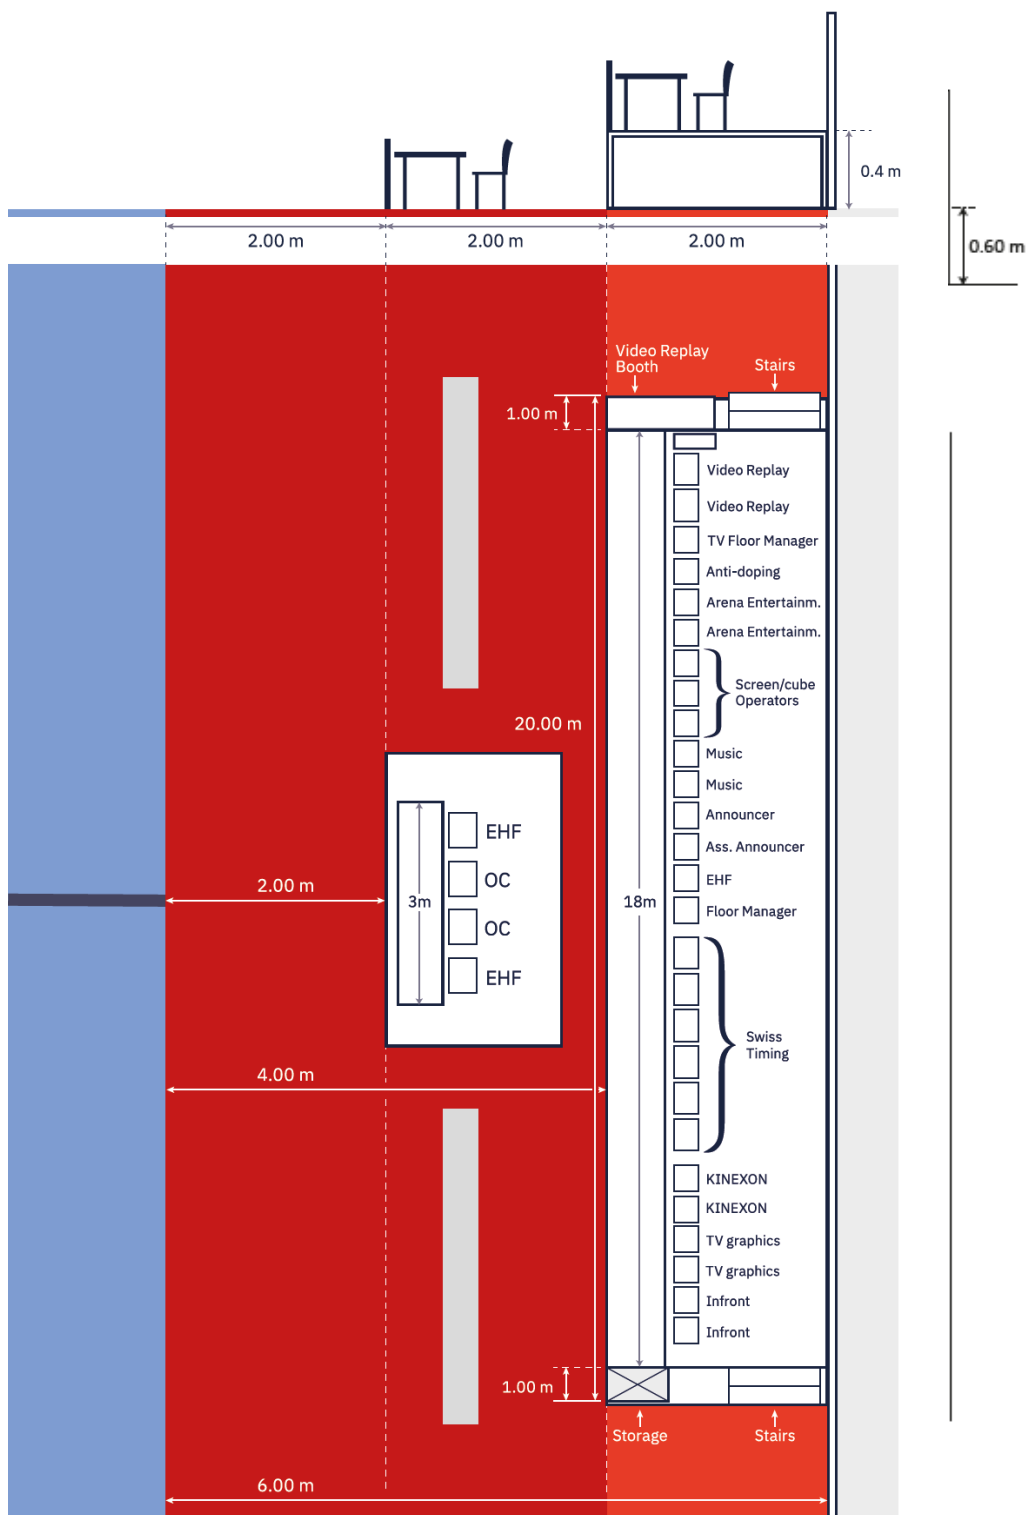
0.4 m

0.60 m

2.00 m

2.00 m

2.00 m

Video Replay Booth

Stairs

1.00 m

Video Replay

Video Replay

TV Floor Manager

Anti-doping

Arena Entertainm.

Arena Entertainm.

Screen/cube Operators

20.00 m

Music

Music

Announcer

Ass. Announcer

EHF

OC

OC

EHF

2.00 m

3m

18m

EHF

Floor Manager

Swiss Timing

4.00 m

KINEXON

KINEXON

TV graphics

TV graphics

Infront

Infront

1.00 m

Storage

Stairs

6.00 m